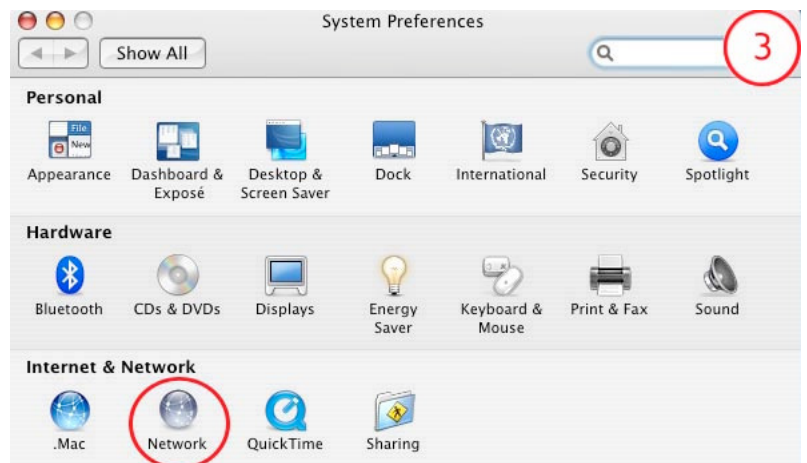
System Preferences

Show All

3

Personal

File
New

Appearance

Dashboard & Exposé

Desktop & Screen Saver

Dock

International

Security

Spotlight

Hardware

Bluetooth

CDs & DVDs

Displays

Energy Saver

Keyboard & Mouse

Print & Fax

Sound

Internet & Network

.Mac

Network

QuickTime

Sharing